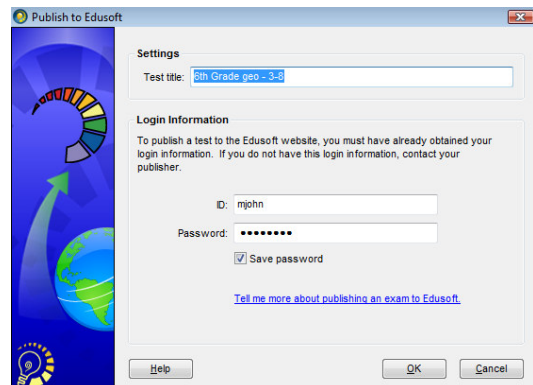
Publish to Edusoft

Settings

Test title: 8th Grade geo - 3-8

Login Information

To publish a test to the Edusoft website, you must have already obtained your login information. If you do not have this login information, contact your publisher.

ID: mjohn

Password: ••••••••

Save password

Tell me more about publishing an exam to Edusoft.

Help

OK

Cancel